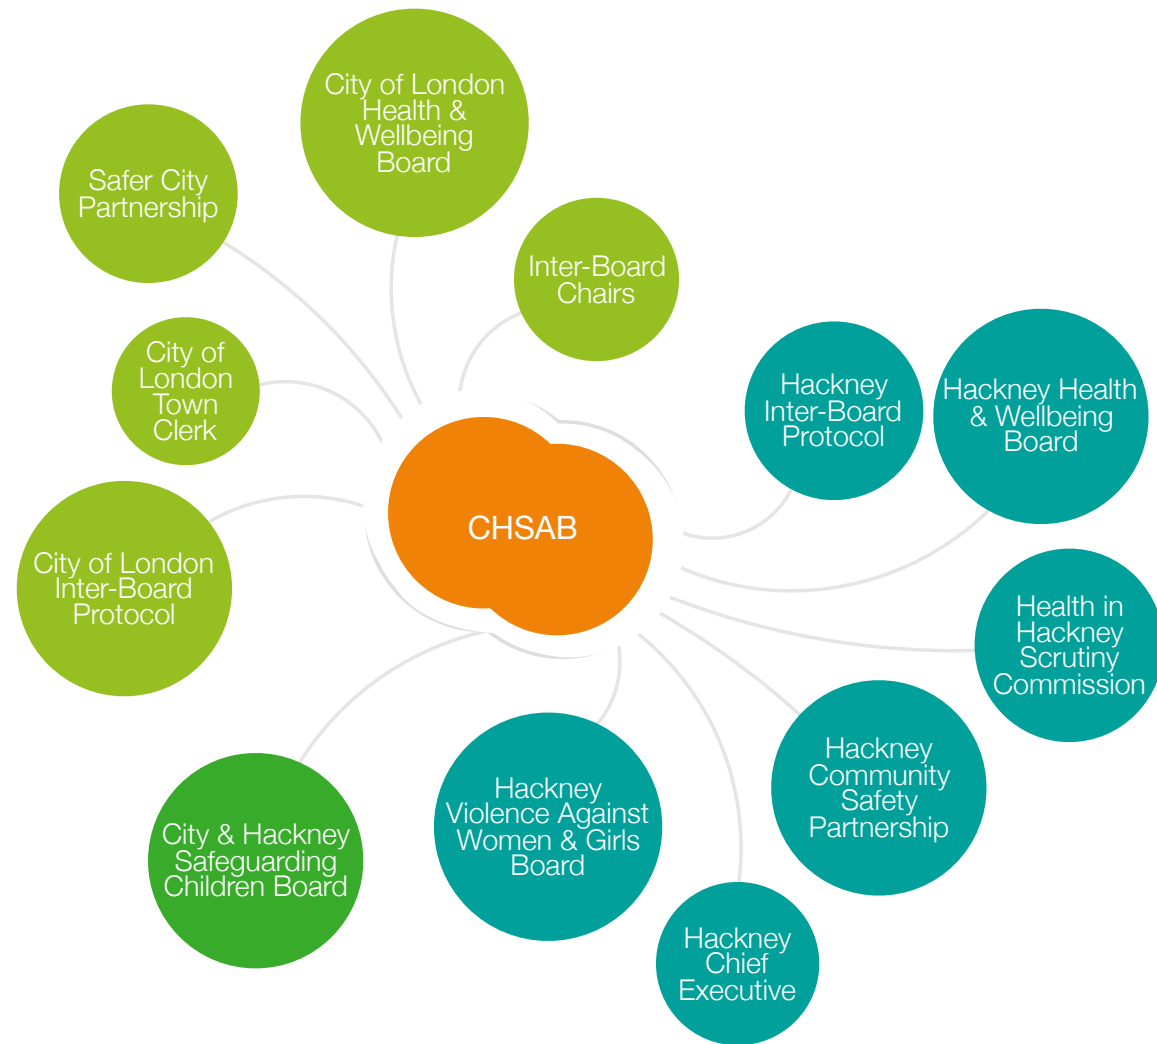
City of London Health & Wellbeing Board

Safer City Partnership

Inter-Board Chairs

City of London Town Clerk

Hackney Inter-Board Protocol

Hackney Health & Wellbeing Board

CHSAB

City of London Inter-Board Protocol

Health in Hackney Scrutiny Commission

Hackney Community Safety Partnership

City & Hackney Safeguarding Children Board

Hackney Violence Against Women & Girls Board

Hackney Chief Executive